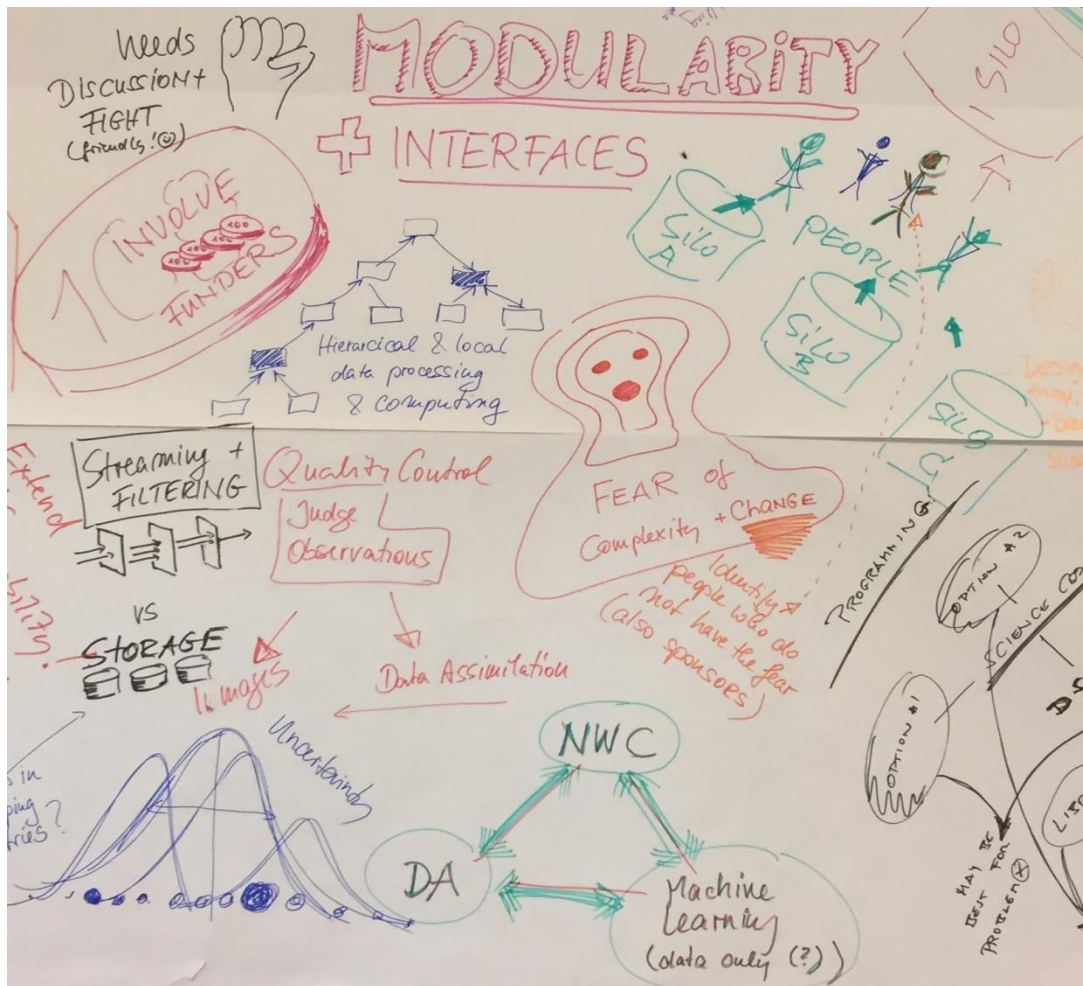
Needs DISCUSSION + FIGHT (friendly! ☺)

MODULARITY

+ INTERFACES

SILO

1 INVOLVE FUNDERS

400 400 400 400

Hierarcical & local data processing & computing

SILO A

PEOPLE

SILO B

SILO C

Design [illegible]

Extend

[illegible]bility.

Streaming + FILTERING

Quality Control

Judge Observations

FEAR of Complexity + CHANGE

Identify people who do not have the fear (also sponsors)

PROGRAMMING

OPTION #2

SCIENCE C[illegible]

VS

STORAGE

Images

Data Assimilation

Uncertainty

OPTION #1

NWC

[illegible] in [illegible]ping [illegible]ries?

DA

Machine Learning (data only (?))

MAY BE BEST FOR PROBLEM X

LIS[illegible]

D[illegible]